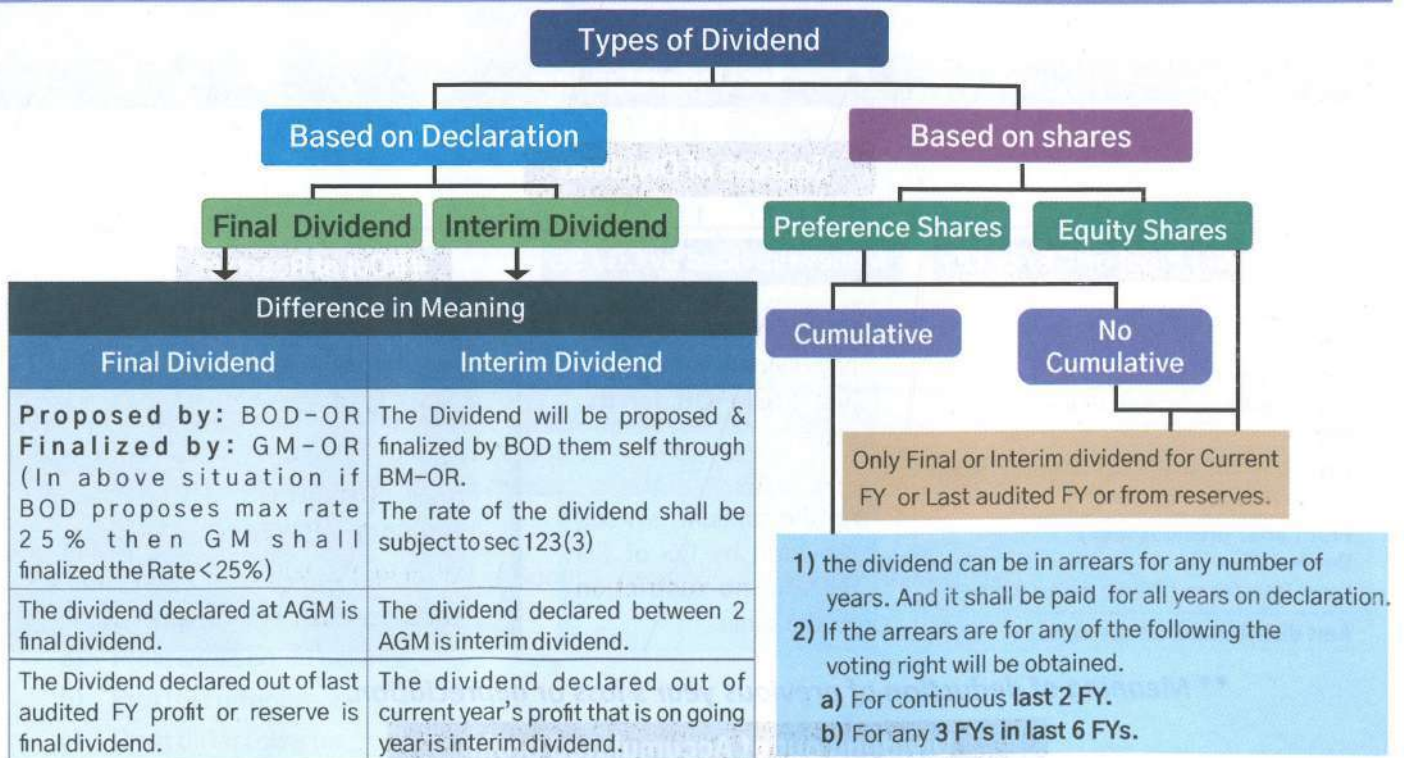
Types of Dividend

Based on Declaration

Based on shares

Final Dividend

Interim Dividend

Preference Shares

Equity Shares

Difference in Meaning

| Final Dividend | Interim Dividend |
|---|---|
| Proposed by: BOD-OR Finalized by: GM-OR (In above situation if BOD proposes max rate 25% then GM shall finalized the Rate < 25%) | The Dividend will be proposed & finalized by BOD them self through BM-OR. The rate of the dividend shall be subject to sec 123(3) |
| The dividend declared at AGM is final dividend. | The dividend declared between 2 AGM is interim dividend. |
| The Dividend declared out of last audited FY profit or reserve is final dividend. | The dividend declared out of current year's profit that is on going year is interim dividend. |

Cumulative

No Cumulative

Only Final or Interim dividend for Current FY or Last audited FY or from reserves.

1) the dividend can be in arrears for any number of years. And it shall be paid for all years on declaration.
2) If the arrears are for any of the following the voting right will be obtained.
a) For continuous last 2 FY.
b) For any 3 FYs in last 6 FYs.